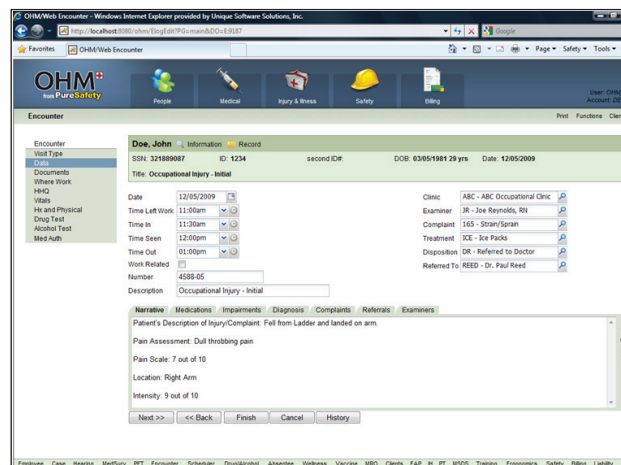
OHM/Web Encounter - Windows Internet Explorer provided by Unique Software Solutions, Inc.

http://localhost:8080/ohm/Elog.Edit?PG=main&DO=E9187

Google

Favorites OHM/Web Encounter

Page Safety Tools

OHM from PureSafety

People Medical Injury & Illness Safety Billing

User: OHM Account: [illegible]

Encounter

Print Functions Clen

Encounter
Visit Type
Data
Documents
Where Work
HHQ
Vitals
Hx and Physical
Drug Test
Alcohol Test
Med Auth

Doe, John Information Record

SSN: 321889087 ID: 1234 second ID#: DOB: 03/05/1981 29 yrs Date: 12/05/2009

Title: Occupational Injury - Initial

Date 12/05/2009
Time Left Work 11:00am
Time In 11:30am
Time Seen 12:00pm
Time Out 01:00pm
Work Related
Number 4588-05
Description Occupational Injury - Initial

Clinic ABC - ABC Occupational Clinic
Examiner JR - Joe Reynolds, RN
Complaint 165 - Strain/Sprain
Treatment ICE - Ice Packs
Disposition DR - Referred to Doctor
Referred To REED - Dr. Paul Reed

Narrative Medications Impairments Diagnosis Complaints Referrals Examiners

Patient's Description of Injury/Complaint: Fell from Ladder and landed on arm.

Pain Assessment: Dull throbbing pain

Pain Scale: 7 out of 10

Location: Right Arm

Intensity: 9 out of 10

Next >> << Back Finish Cancel History

Employee Case Hearing MedSurv PFT Encounter Scheduler Drug/Alcohol Absentee Wellness Vaccine MRO Clients EAP IH PT MSDS Training Ergonomics Safety Billing Liability